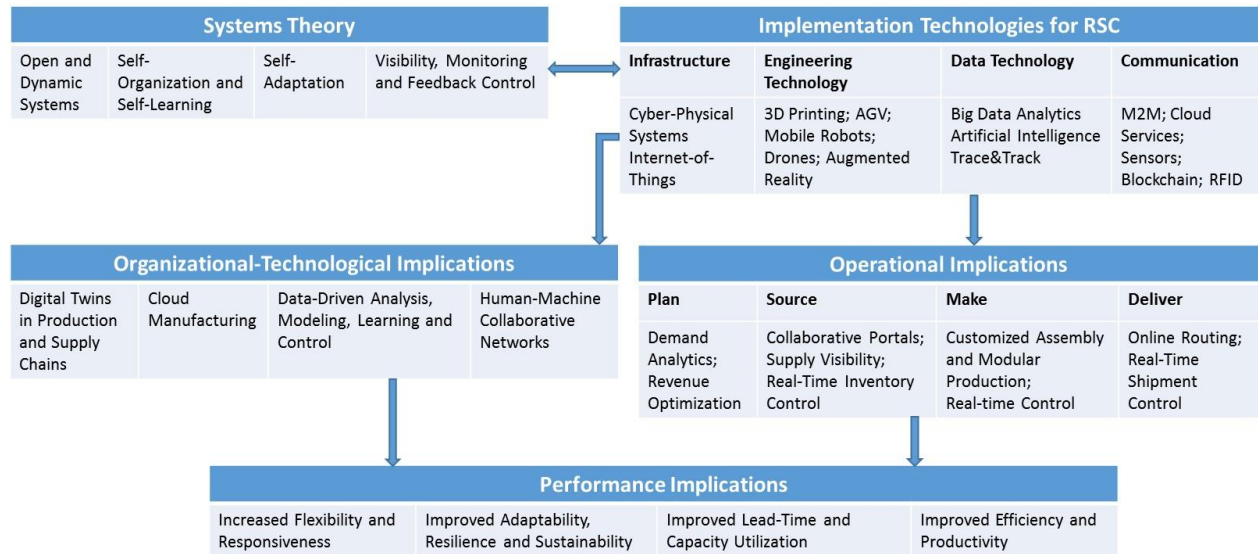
Systems Theory

| Open and Dynamic Systems | Self-Organization and Self-Learning | Self-Adaptation | Visibility, Monitoring and Feedback Control |
|---|---|---|---|

Implementation Technologies for RSC

| Infrastructure | Engineering Technology | Data Technology | Communication |
|---|---|---|---|
| Cyber-Physical Systems Internet-of-Things | 3D Printing; AGV; Mobile Robots; Drones; Augmented Reality | Big Data Analytics Artificial Intelligence Trace&Track | M2M; Cloud Services; Sensors; Blockchain; RFID |

Organizational-Technological Implications

| Digital Twins in Production and Supply Chains | Cloud Manufacturing | Data-Driven Analysis, Modeling, Learning and Control | Human-Machine Collaborative Networks |
|---|---|---|---|

Operational Implications

| Plan | Source | Make | Deliver |
|---|---|---|---|
| Demand Analytics; Revenue Optimization | Collaborative Portals; Supply Visibility; Real-Time Inventory Control | Customized Assembly and Modular Production; Real-time Control | Online Routing; Real-Time Shipment Control |

Performance Implications

| Increased Flexibility and Responsiveness | Improved Adaptability, Resilience and Sustainability | Improved Lead-Time and Capacity Utilization | Improved Efficiency and Productivity |
|---|---|---|---|